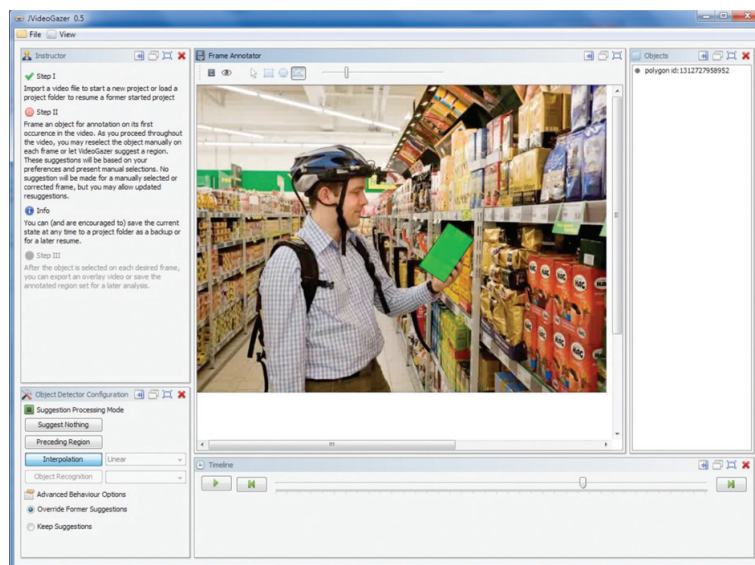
JVideoGazer 0.5

File View

Instructor

Step I

Import a video file to start a new project or load a project folder to resume a former started project

Step II

Frame an object for annotation on its first occurence in the video. As you proceed throughout the video, you may reselect the object manually on each frame or let VideoGazer suggest a region. These suggestions will be based on your preferences and present manual selections. No suggestion will be made for a manually selected or corrected frame, but you may allow updated resuggestions.

Info

You can (and are encouraged to) save the current state at any time to a project folder as a backup or for a later resume.

Step III

After the object is selected on each desired frame, you can export an overlay video or save the annotated region set for a later analysis.

Frame Annotator

Objects

polygon id:1312727958952

Object Detector Configuration

Suggestion Processing Mode

Suggest Nothing

Preceding Region

Interpolation

Linear

Object Recognition

Advanced Behaviour Options

Override Former Suggestions

Keep Suggestions

Timeline